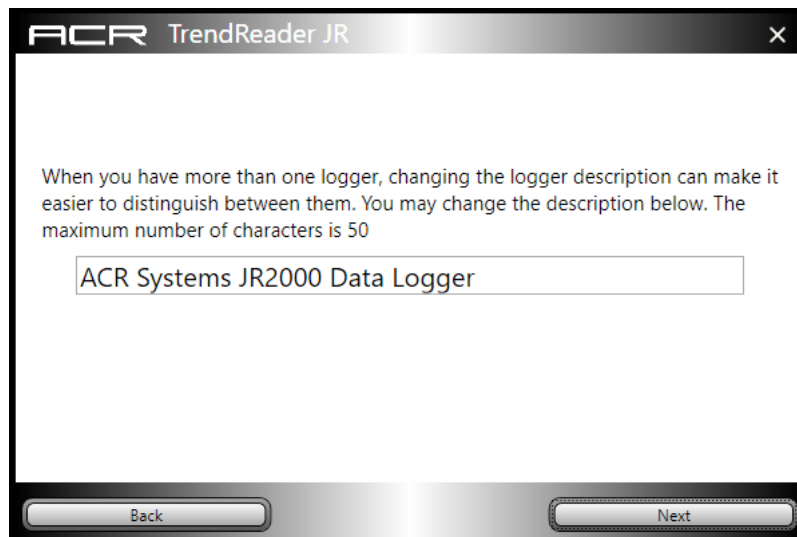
ACR TrendReader JR

×

When you have more than one logger, changing the logger description can make it easier to distinguish between them. You may change the description below. The maximum number of characters is 50

ACR Systems JR2000 Data Logger

Back

Next